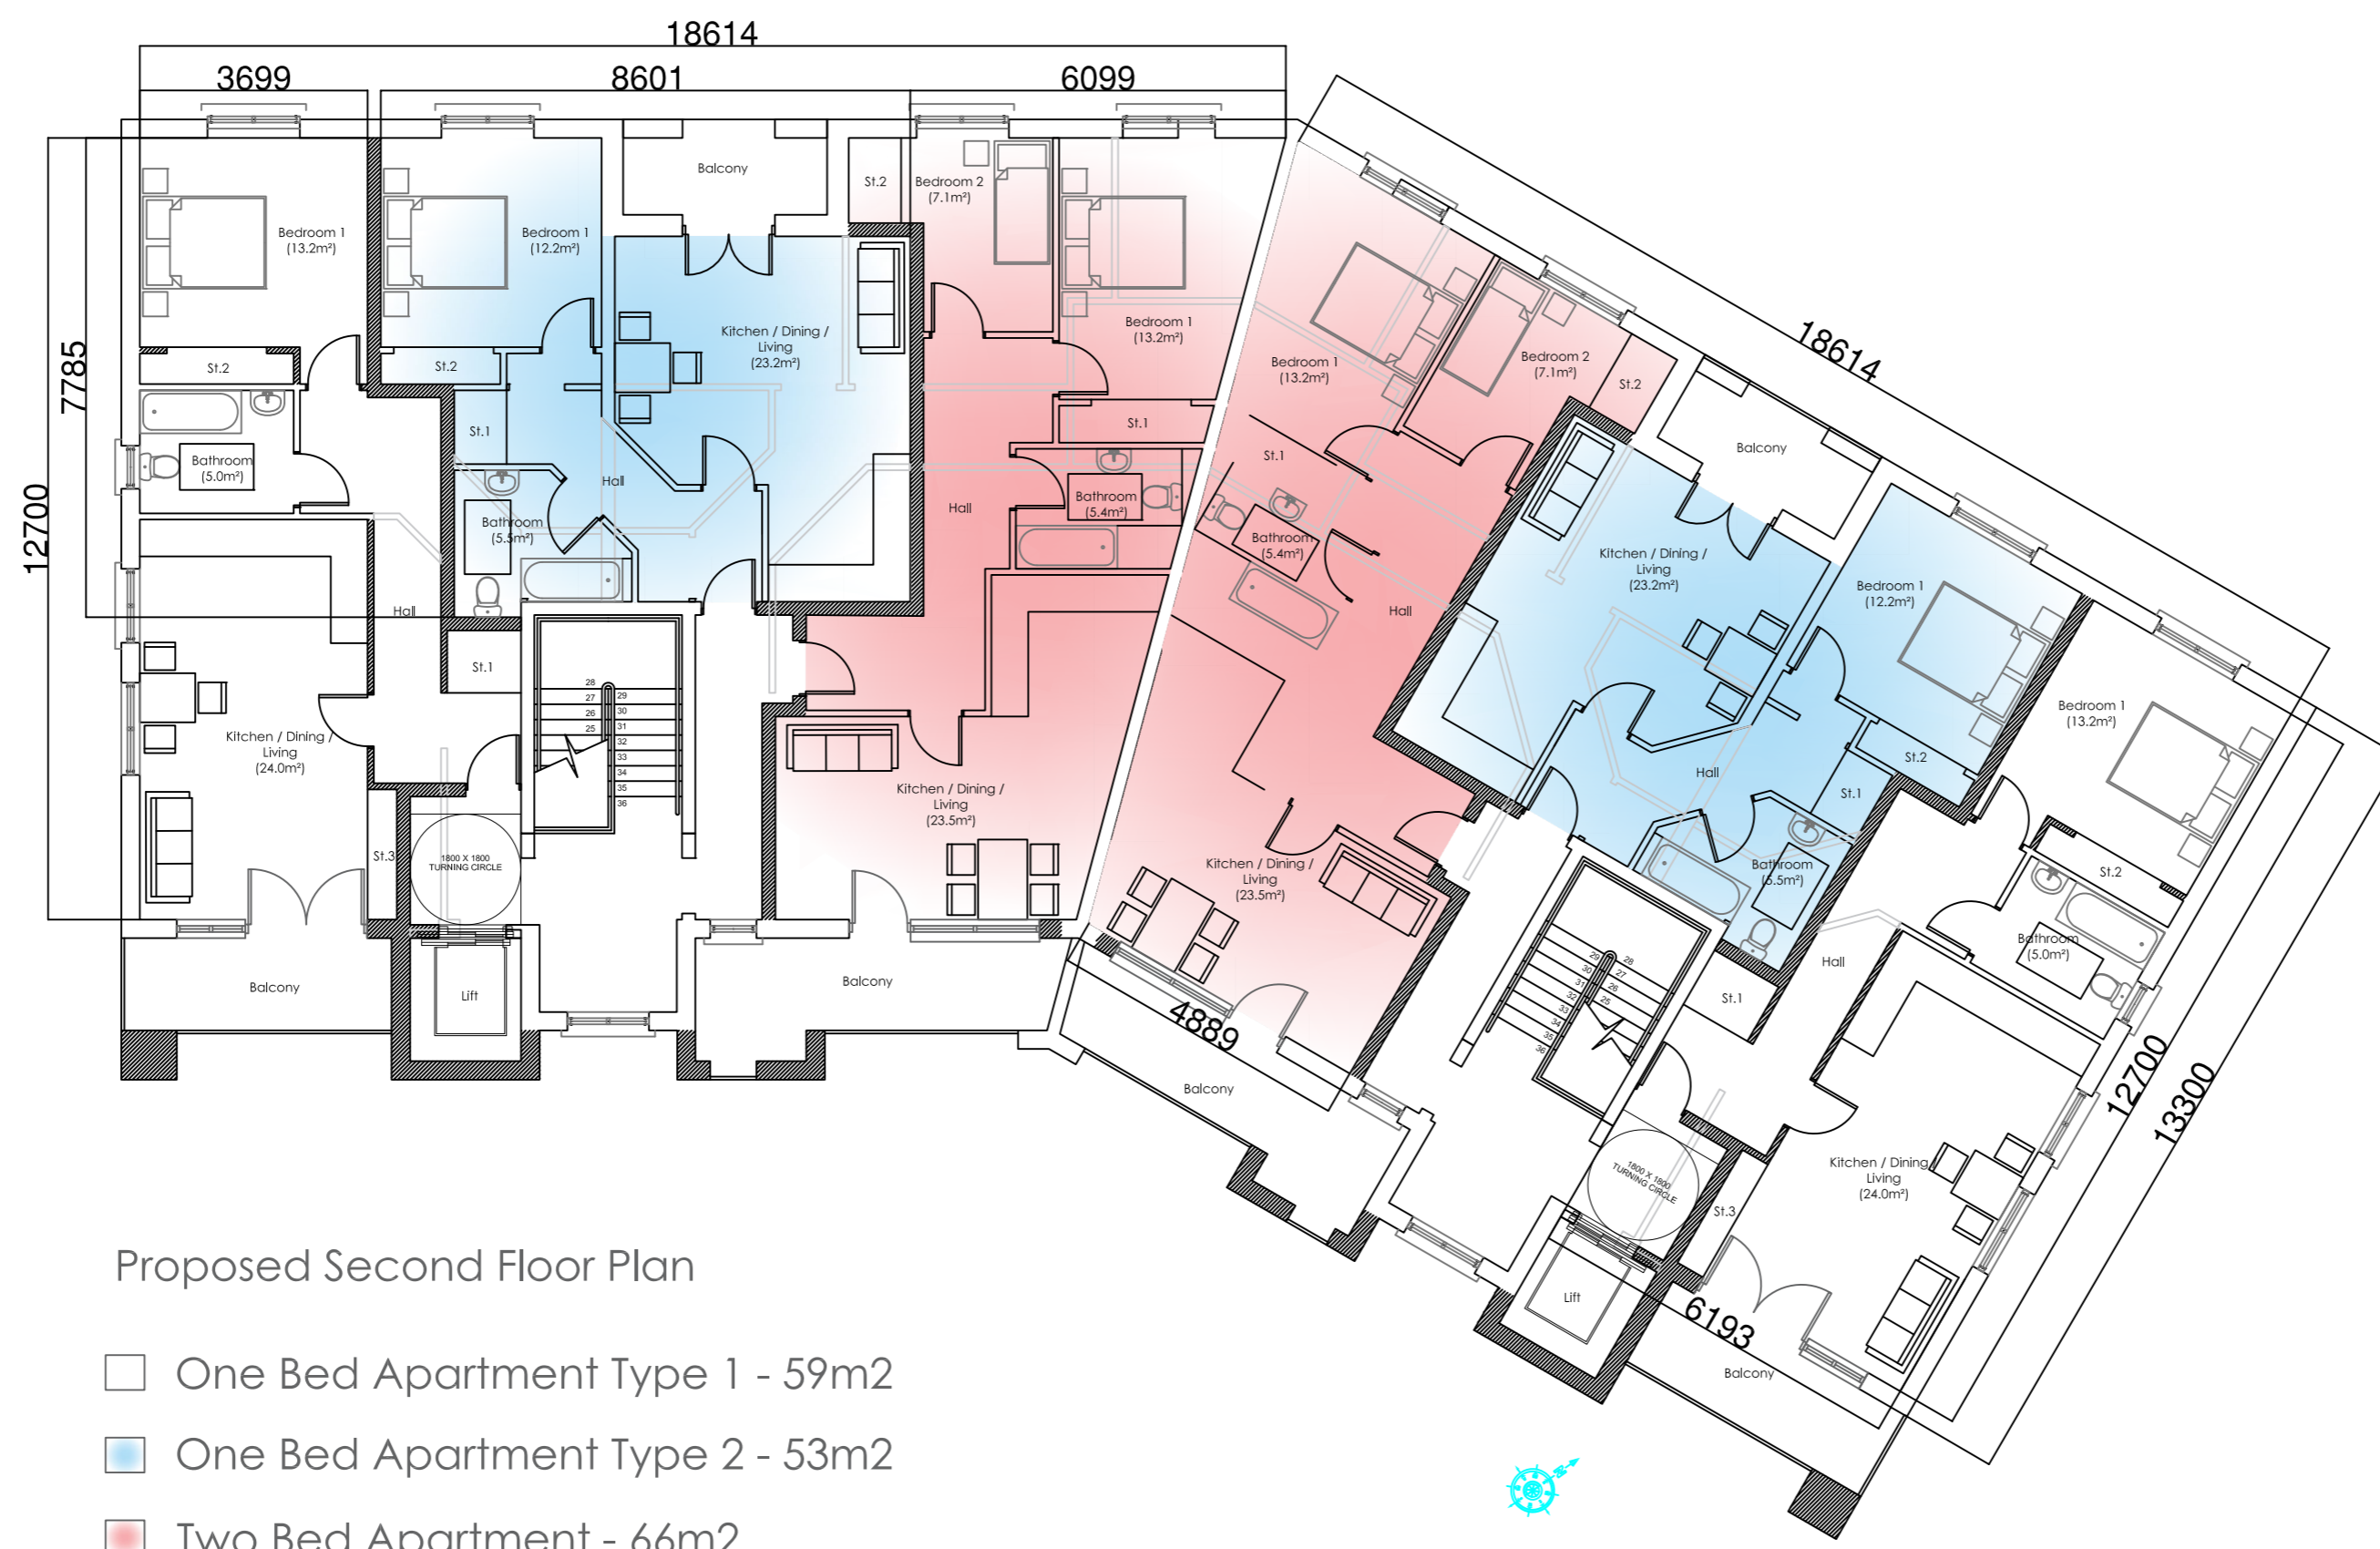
18614
3699
8601
6099
7785
12700

Balcony
St.2
Bedroom 2
(7.1m²)
Bedroom 1
(13.2m²)
Bedroom 1
(12.2m²)
Kitchen / Dining / Living
(23.2m²)
Bedroom 1
(13.2m²)
St.2
St.2
St.1
Bathroom
(5.0m²)
Hall
Bathroom
(5.5m²)
Hall
St.1
Bathroom
(5.4m²)
Hall
St.1
Kitchen / Dining / Living
(24.0m²)
28 27 26 25 29 30 31 32 33 34 35 36
Kitchen / Dining / Living
(23.5m²)
St.3
1800 X 1800 TURNING CIRCLE
Balcony
Lift
Balcony

18614
Bedroom 1
(13.2m²)
Bedroom 2
(7.1m²)
St.2
Balcony
St.1
Bathroom
(5.4m²)
Kitchen / Dining / Living
(23.2m²)
Hall
Bedroom 1
(12.2m²)
Bedroom 1
(13.2m²)
Hall
St.2
St.1
Kitchen / Dining / Living
(23.5m²)
Bathroom
(5.5m²)
St.2
Bathroom
(5.0m²)
Hall
St.1
29 30 31 32 33 34 35 36 28 27 26 25
4889
Balcony
1800 X 1800 TURNING CIRCLE
St.3
Kitchen / Dining / Living
(24.0m²)
12700
13300
Lift
6193
Balcony

Proposed Second Floor Plan

One Bed Apartment Type 1 - 59m2

One Bed Apartment Type 2 - 53m2

Two Bed Apartment - 66m2